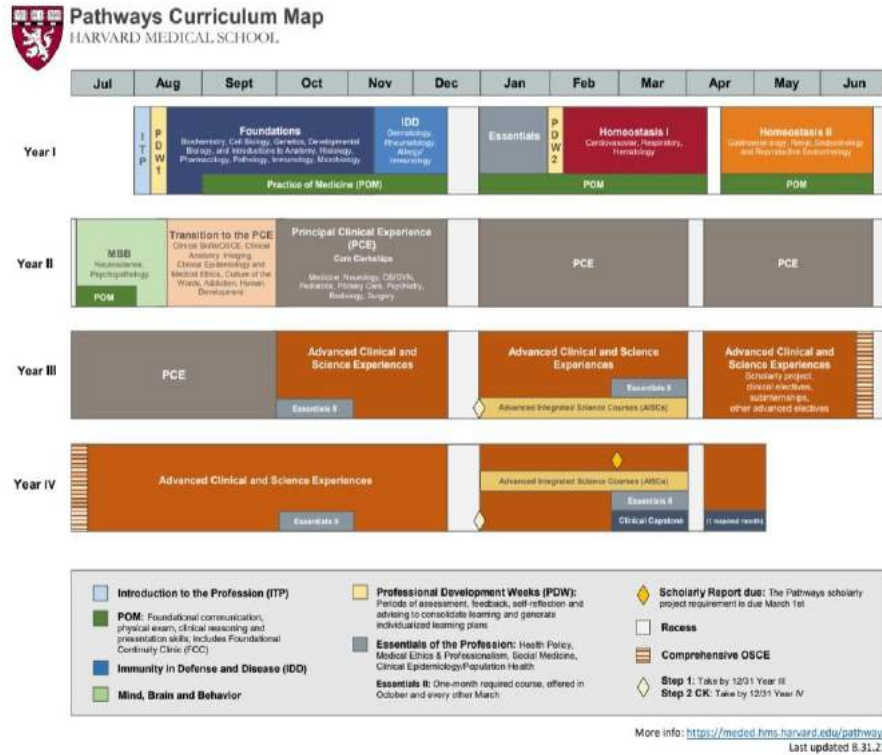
Pathways Curriculum Map
HARVARD MEDICAL SCHOOL

| Jul | Aug | Sept | Oct | Nov | Dec | Jan | Feb | Mar | Apr | May | Jun |
|---|---|---|---|---|---|---|---|---|---|---|---|

Year I

ITP

PDW 1

Foundations
Biochemistry, Cell Biology, Genetics, Developmental Biology, and Introductions to Anatomy, Histology, Pharmacology, Pathology, Immunology, Microbiology

IDD
Dermatology, Rheumatology, Allergy/Immunology

Practice of Medicine (POM)

Essentials

PDW 2

Homeostasis I
Cardiovascular, Respiratory, Hematology

POM

Homeostasis II
Gastroenterology, Renal, Endocrinology and Reproductive Endocrinology

POM

Year II

MBB
Neuroscience, Psychopathology

POM

Transition to the PCE
Clinical Skills/OSCE, Clinical Anatomy, Imaging, Clinical Epidemiology and Medical Ethics, Culture of the Wards, Addiction, Human Development

Principal Clinical Experience (PCE)
Core Clerkships
Medicine, Neurology, OB/GYN, Pediatrics, Primary Care, Psychiatry, Radiology, Surgery

PCE

PCE

Year III

PCE

Advanced Clinical and Science Experiences

Essentials II

Advanced Clinical and Science Experiences

Essentials II

Advanced Integrated Science Courses (AISCs)

Advanced Clinical and Science Experiences
Scholarly project, clinical electives, subinternships, other advanced electives

Year IV

Advanced Clinical and Science Experiences

Essentials II

Advanced Integrated Science Courses (AISCs)

Essentials II

Clinical Capstone

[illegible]

Introduction to the Profession (ITP)

POM: Foundational communication, physical exam, clinical reasoning and presentation skills; includes Foundational Continuity Clinic (FCC)

Immunity in Defense and Disease (IDD)

Mind, Brain and Behavior

Professional Development Weeks (PDW): Periods of assessment, feedback, self-reflection and advising to consolidate learning and generate individualized learning plans

Essentials of the Profession: Health Policy, Medical Ethics & Professionalism, Social Medicine, Clinical Epidemiology/Population Health

Essentials II: One-month required course, offered in October and every other March

Scholarly Report due: The Pathways scholarly project requirement is due March 1st

Recess

Comprehensive OSCE

Step 1: Take by 12/31 Year III
Step 2 CK: Take by 12/31 Year IV

More info: https://meded.hms.harvard.edu/pathway
Last updated 8.31.2